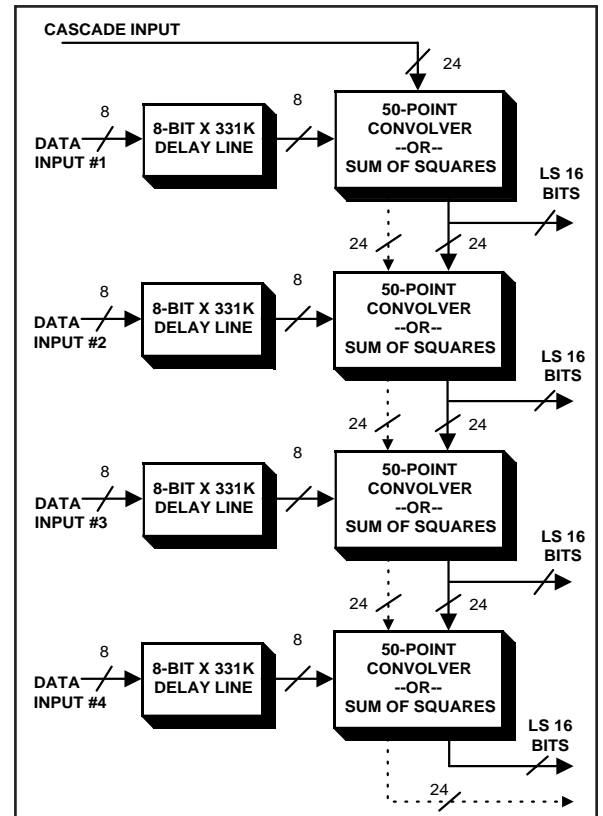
CASCADE INPUT

24

8

DATA INPUT #1

8-BIT X 331K DELAY LINE

8

50-POINT CONVOLVER --OR-- SUM OF SQUARES

LS 16 BITS

24

24

8

DATA INPUT #2

8-BIT X 331K DELAY LINE

8

50-POINT CONVOLVER --OR-- SUM OF SQUARES

LS 16 BITS

24

24

8

DATA INPUT #3

8-BIT X 331K DELAY LINE

8

50-POINT CONVOLVER --OR-- SUM OF SQUARES

LS 16 BITS

24

24

8

DATA INPUT #4

8-BIT X 331K DELAY LINE

8

50-POINT CONVOLVER --OR-- SUM OF SQUARES

LS 16 BITS

24